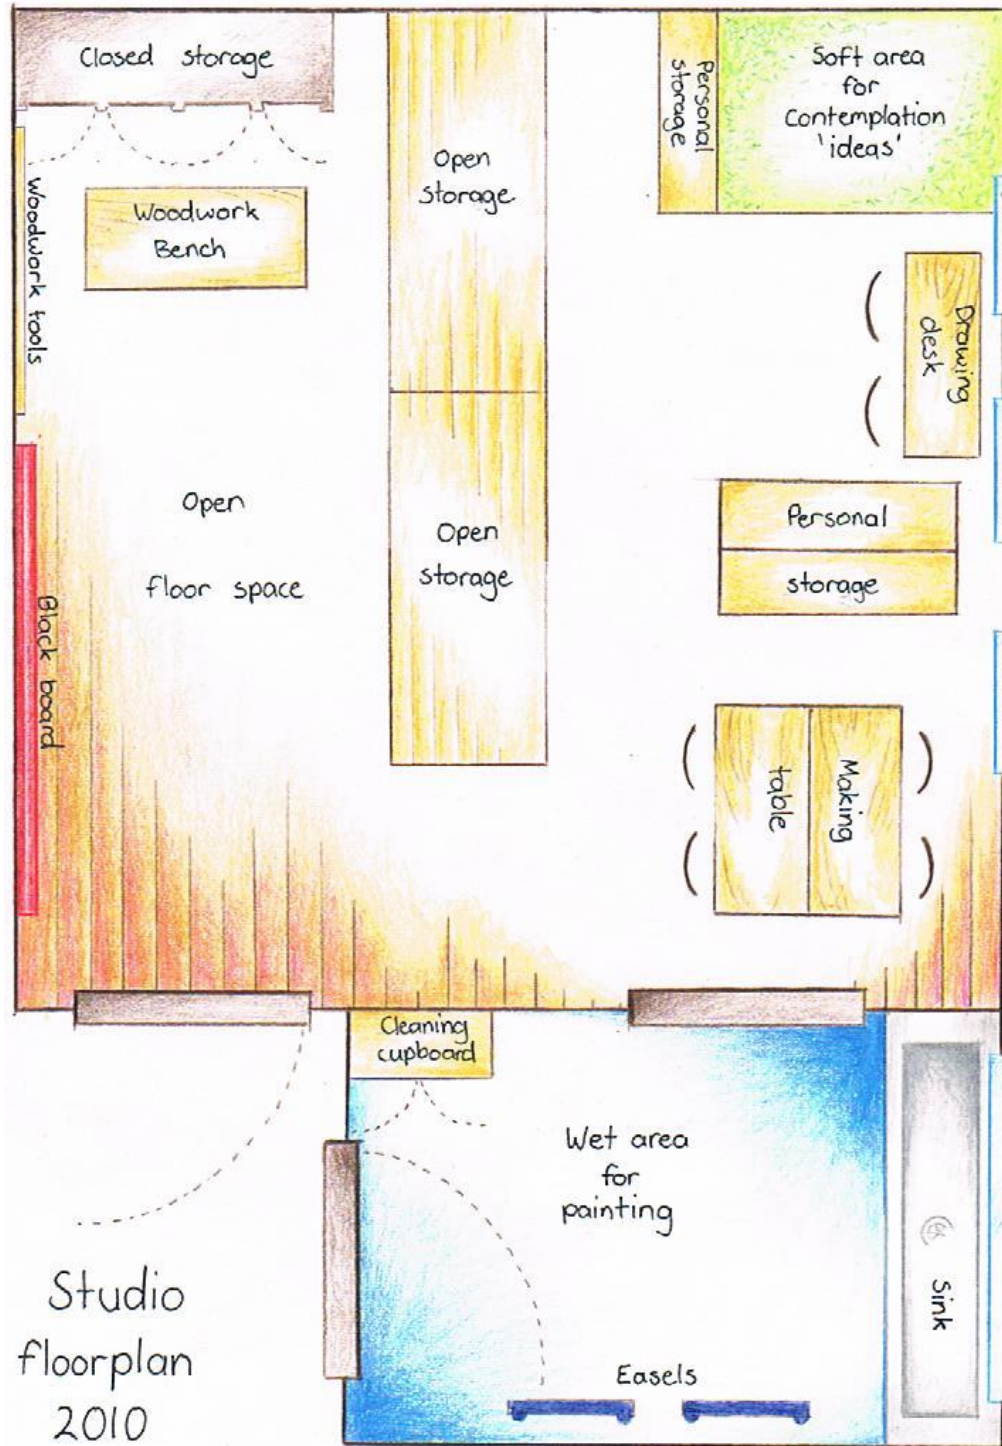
Closed storage

Open Storage

Personal storage

Soft area for Contemplation 'ideas'

Woodwork Bench

Woodwork tools

Drawing desk

Open floor space

Open storage

Personal storage

Black board

Making table

Cleaning cupboard

Wet area for painting

Sink

Easels

Studio floorplan 2010